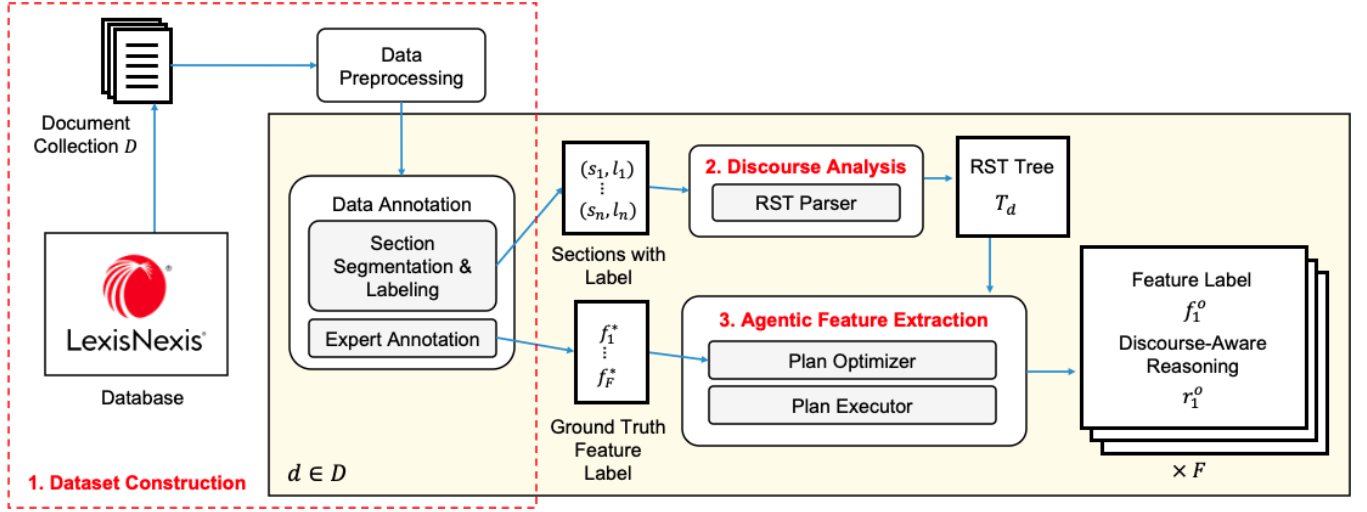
Document Collection $D$

Data Preprocessing

LexisNexis®

Database

Data Annotation

Section Segmentation & Labeling

Expert Annotation

$(s_1, l_1)$
$\vdots$
$(s_n, l_n)$

Sections with Label

2. Discourse Analysis

RST Parser

RST Tree
$T_d$

$f_1^*$
$\vdots$
$f_F^*$

Ground Truth Feature Label

3. Agentic Feature Extraction

Plan Optimizer

Plan Executor

Feature Label
$f_1^o$
Discourse-Aware Reasoning
$r_1^o$

$\times F$

$d \in D$

1. Dataset Construction